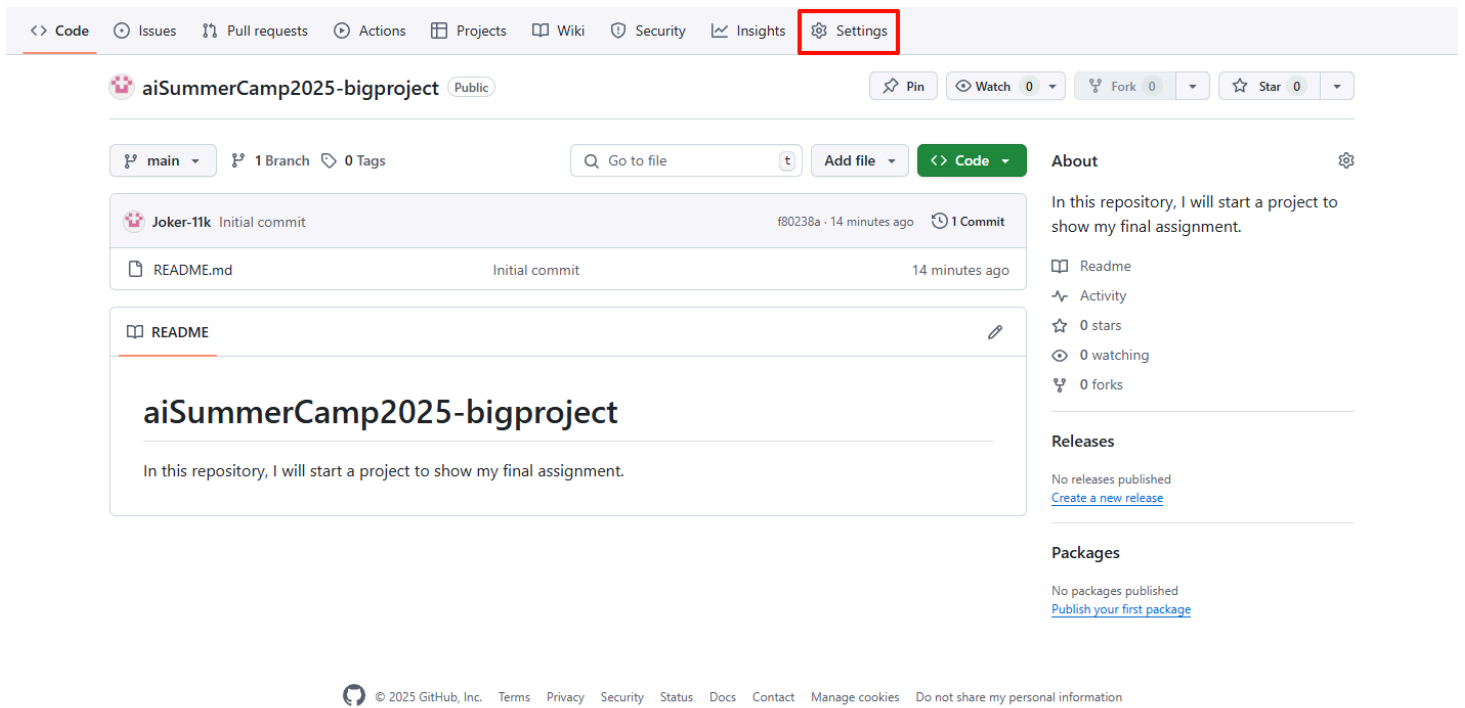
Code Issues Pull requests Actions Projects Wiki Security Insights Settings

aiSummerCamp2025-bigproject Public

Pin Watch 0 Fork 0 Star 0

main 1 Branch 0 Tags Go to file t Add file Code

Joker-11k Initial commit f80238a · 14 minutes ago 1 Commit

README.md Initial commit 14 minutes ago

README

# aiSummerCamp2025-bigproject

In this repository, I will start a project to show my final assignment.

About

In this repository, I will start a project to show my final assignment.

Readme
Activity
0 stars
0 watching
0 forks

Releases

No releases published
Create a new release

Packages

No packages published
Publish your first package

© 2025 GitHub, Inc. Terms Privacy Security Status Docs Contact Manage cookies Do not share my personal information